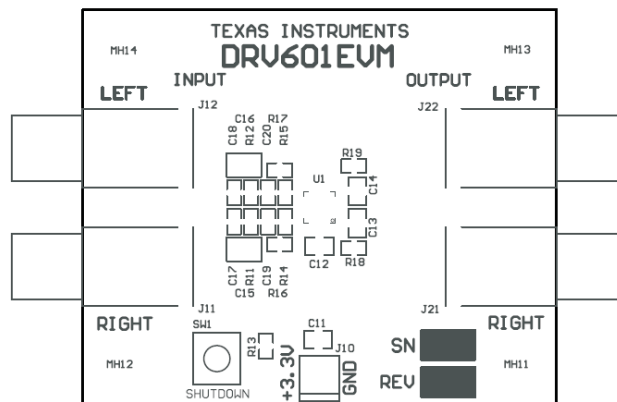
TEXAS INSTRUMENTS
DRV601EVM

MH14

MH13

INPUT

OUTPUT

LEFT

LEFT

J12

J22

C18 C16 R12 R17 C20 R15

R19

U1

C14

C13

C17 R11 C19 R14 C15 R16

C12

R18

J11

J21

RIGHT

RIGHT

SW1

C11

J10

R13

SN

MH12

MH11

+3.3V

GND

REV

SHUTDOWN